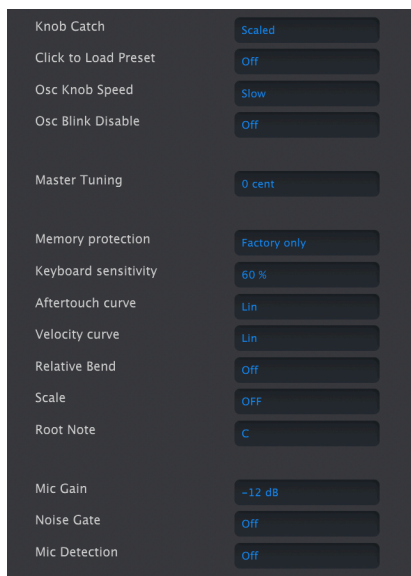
| | |
|---|---|
| Knob Catch | Scaled |
| Click to Load Preset | Off |
| Osc Knob Speed | Slow |
| Osc Blink Disable | Off |
| Master Tuning | 0 cent |
| Memory protection | Factory only |
| Keyboard sensitivity | 60 % |
| Aftertouch curve | Lin |
| Velocity curve | Lin |
| Relative Bend | Off |
| Scale | OFF |
| Root Note | C |
| Mic Gain | -12 dB |
| Noise Gate | Off |
| Mic Detection | Off |